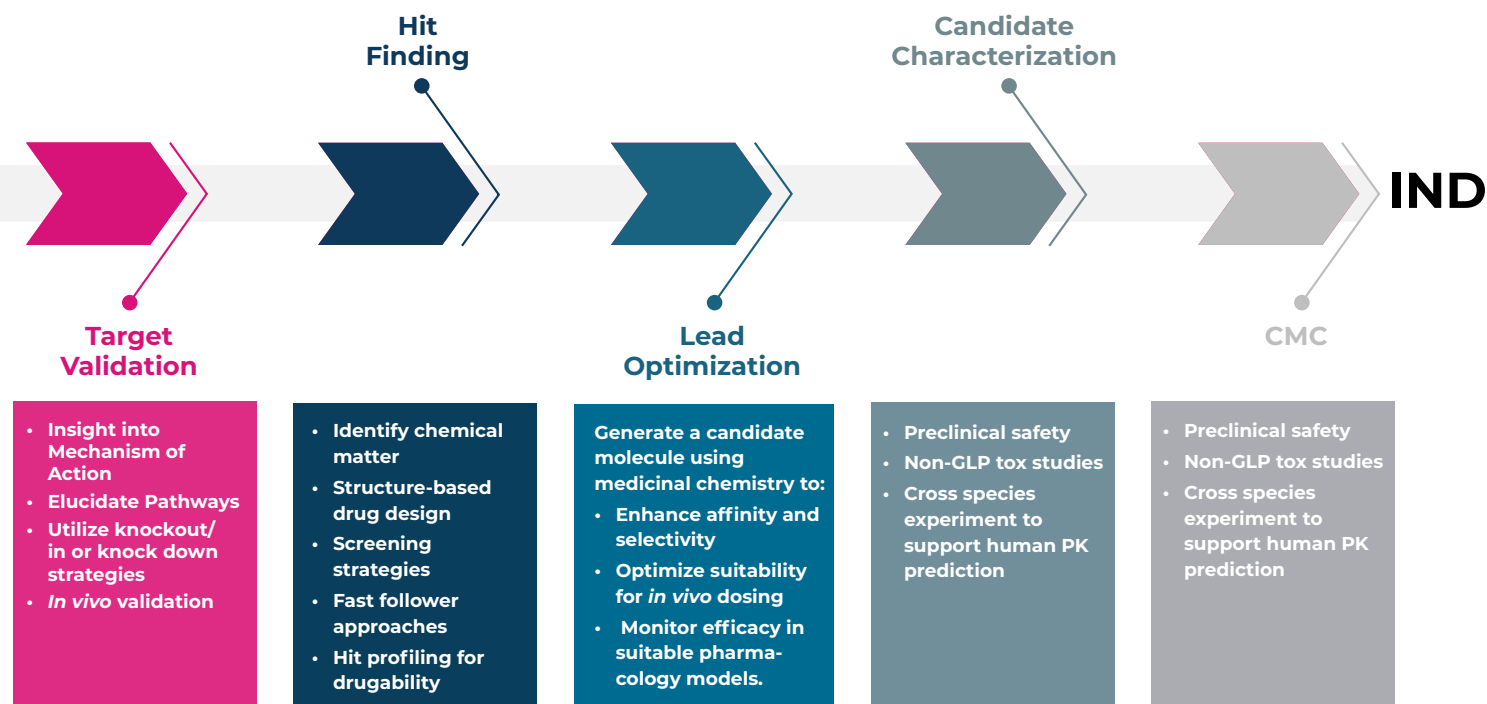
Hit Finding

Candidate Characterization

IND

Target Validation

Lead Optimization

CMC

- Insight into Mechanism of Action
- Elucidate Pathways
- Utilize knockout/ in or knock down strategies
- *In vivo* validation

- Identify chemical matter
- Structure-based drug design
- Screening strategies
- Fast follower approaches
- Hit profiling for drugability

Generate a candidate molecule using medicinal chemistry to:
- Enhance affinity and selectivity
- Optimize suitability for *in vivo* dosing
- Monitor efficacy in suitable pharmacology models.

- Preclinical safety
- Non-GLP tox studies
- Cross species experiment to support human PK prediction

- Preclinical safety
- Non-GLP tox studies
- Cross species experiment to support human PK prediction